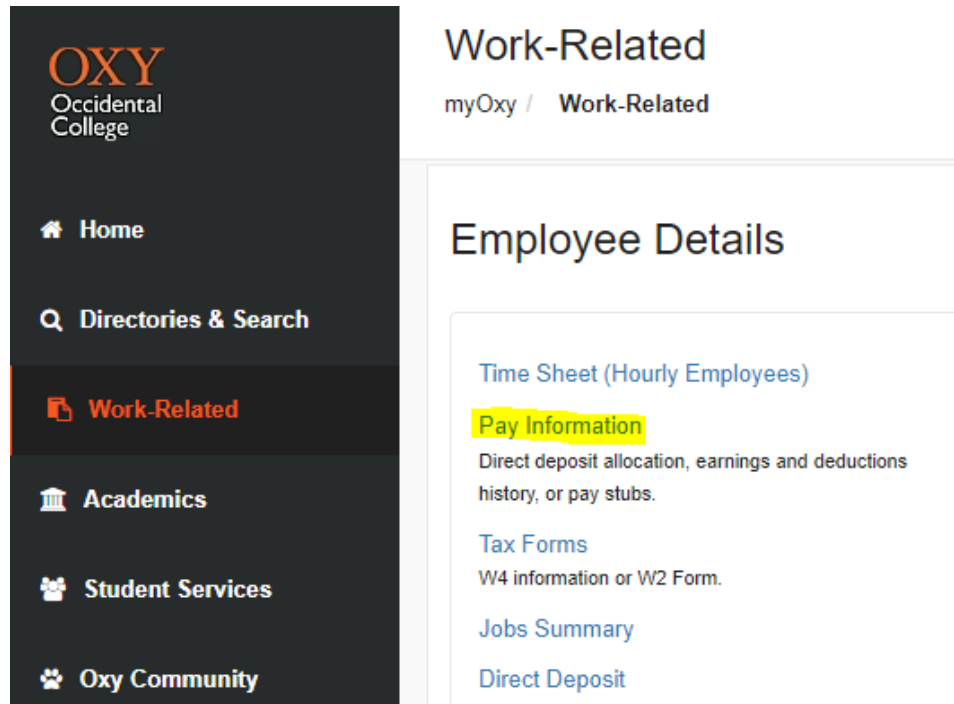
OXY
Occidental
College

Home

Directories & Search

Work-Related

Academics

Student Services

Oxy Community

Work-Related

myOxy / Work-Related

Employee Details

Time Sheet (Hourly Employees)

Pay Information
Direct deposit allocation, earnings and deductions history, or pay stubs.

Tax Forms
W4 information or W2 Form.

Jobs Summary

Direct Deposit